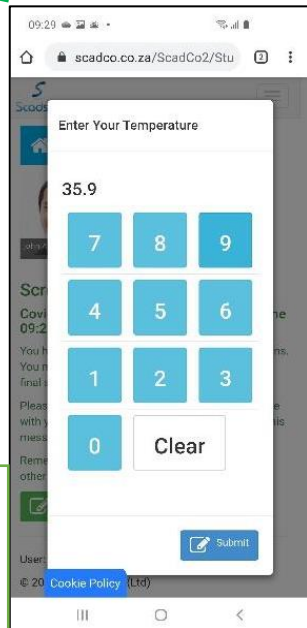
09:29

scadco.co.za/ScadCo2/Stu

2

Scad

Enter Your Temperature

35.9

7 8 9

4 5 6

1 2 3

0 Clear

Submit

Scr

Covi

09:2

ne

You h

ns.

You n

final s

Pleas

e

with y

is

mess

Reme

other

User

© 20

Ltd)

Cookie Policy